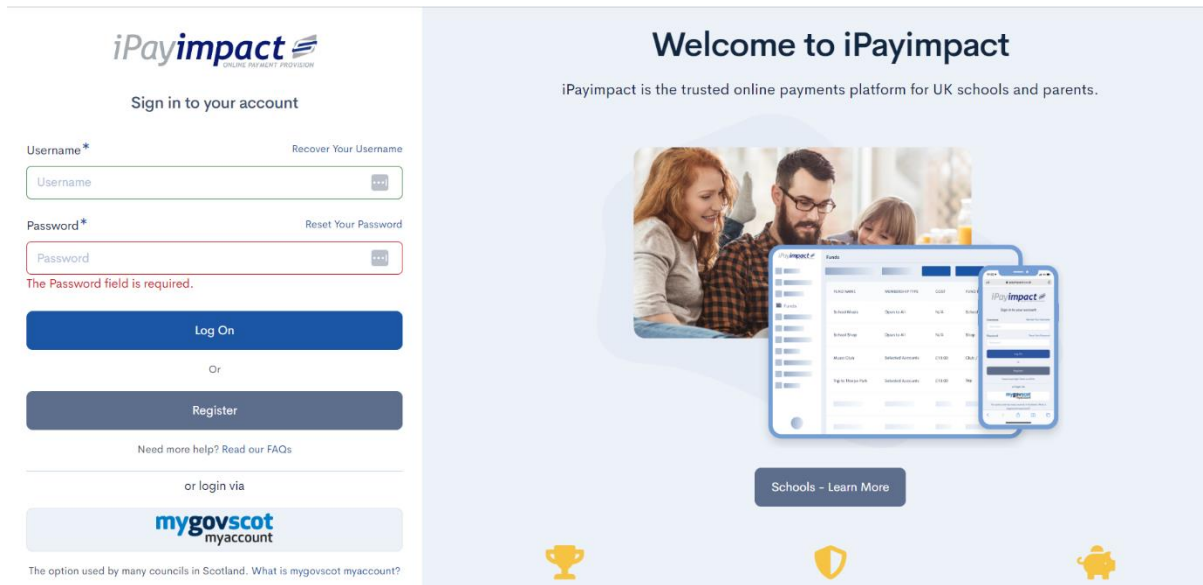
iPayimpact
ONLINE PAYMENT PROVISION

Sign in to your account

Username* Recover Your Username

Username

Password* Reset Your Password

Password

The Password field is required.

Log On

Or

Register

Need more help? Read our FAQs

or login via

mygovscot myaccount

The option used by many councils in Scotland. What is mygovscot myaccount?

Welcome to iPayimpact

iPayimpact is the trusted online payments platform for UK schools and parents.

Schools - Learn More